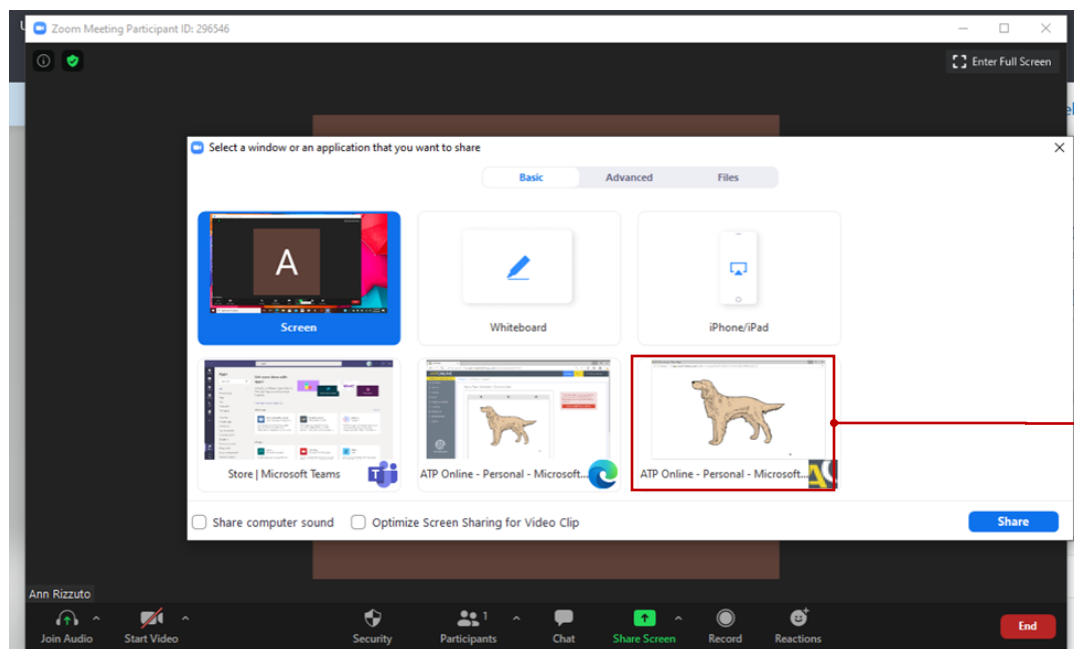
Zoom Meeting Participant ID: 296546

Enter Full Screen

Select a window or an application that you want to share

Basic
Advanced
Files

A
Screen

Whiteboard

iPhone/iPad

Store | Microsoft Teams

ATP Online - Personal - Microsoft...

ATP Online - Personal - Microsoft...

Share computer sound
Optimize Screen Sharing for Video Clip

Share

Ann Rizzuto

Join Audio
Start Video
Security
Participants 1
Chat
Share Screen
Record
Reactions
End